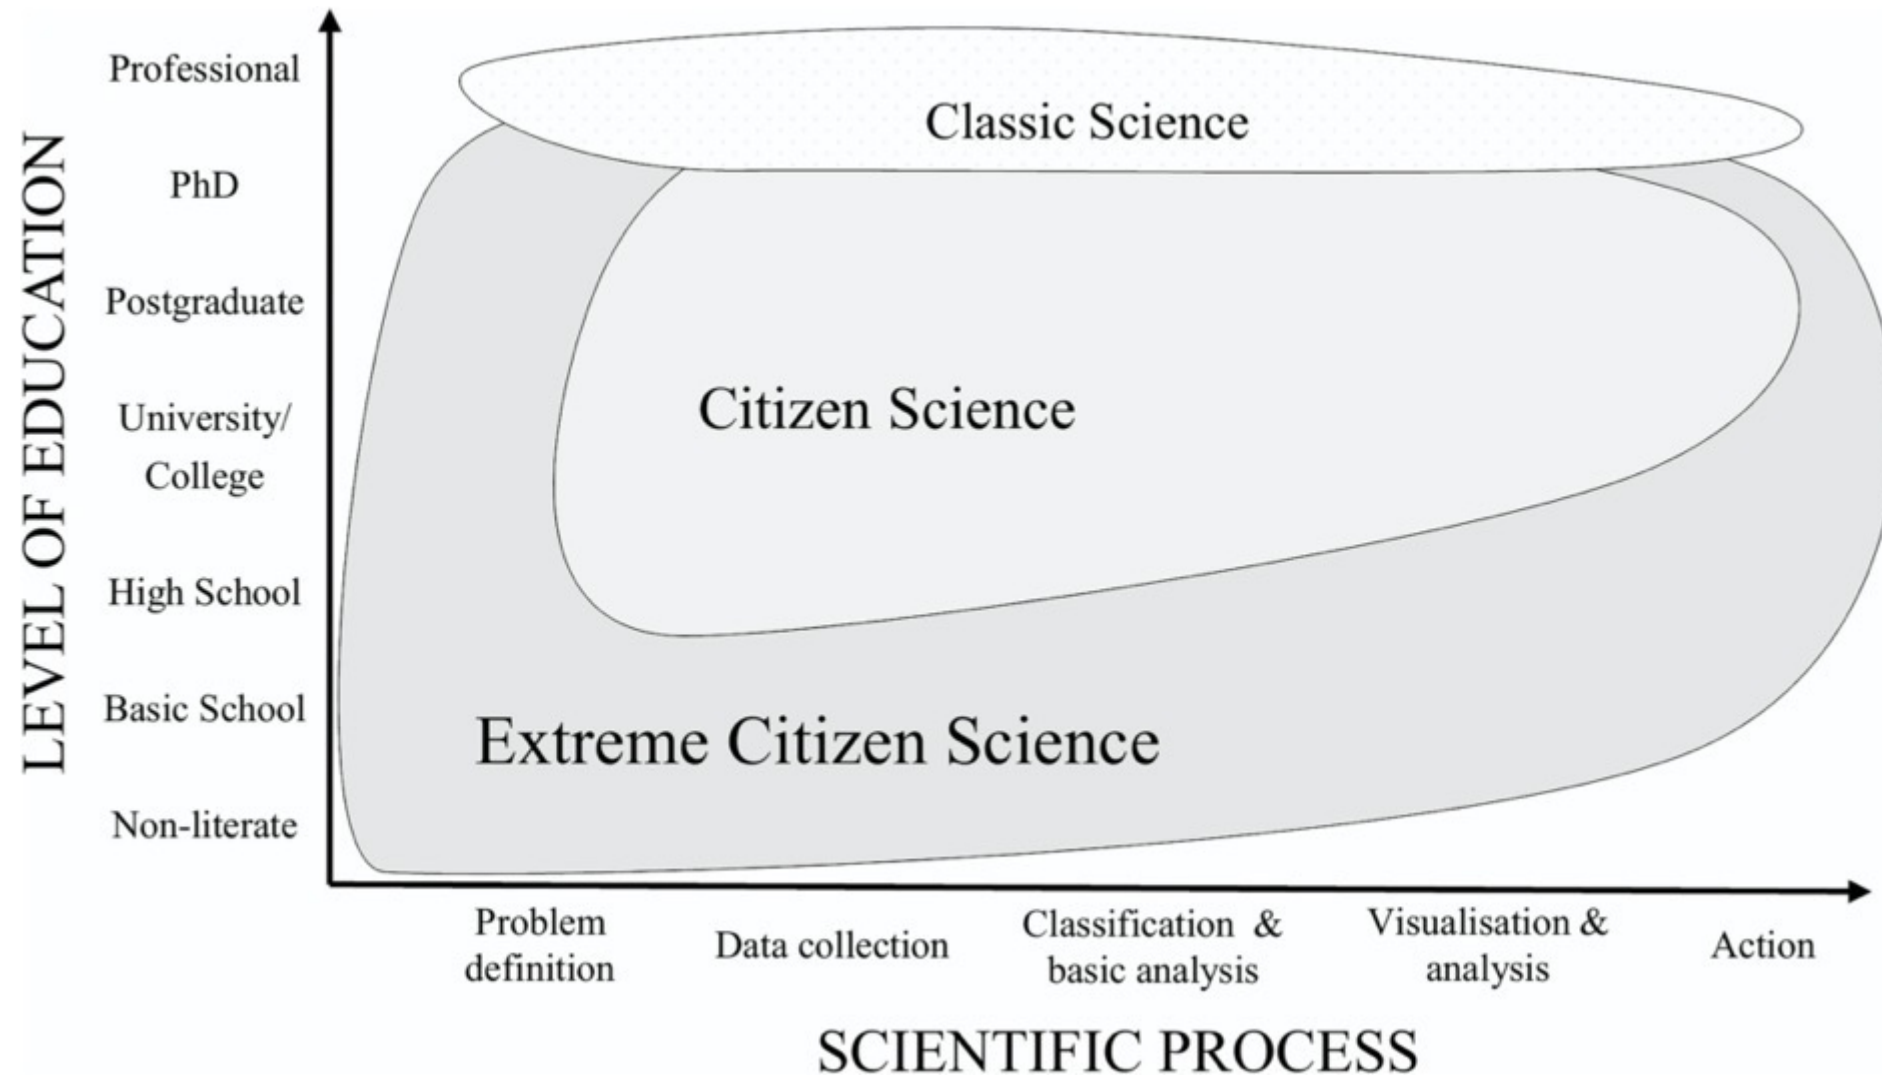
LEVEL OF EDUCATION

Professional

PhD

Postgraduate

University/ College

High School

Basic School

Non-literate

Classic Science

Citizen Science

Extreme Citizen Science

Problem definition

Data collection

Classification & basic analysis

Visualisation & analysis

Action

SCIENTIFIC PROCESS